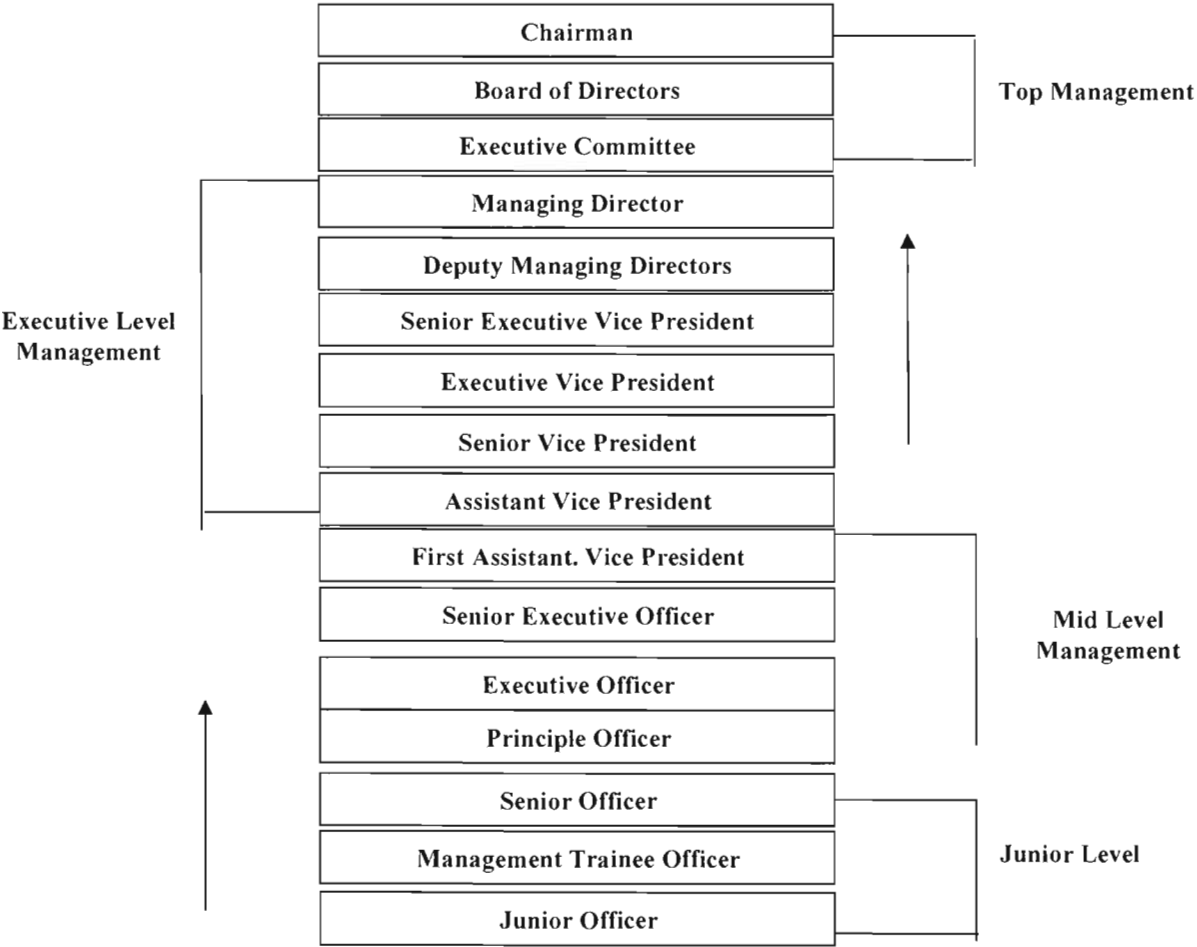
Chairman

Board of Directors

Executive Committee

Top Management

Managing Director

Deputy Managing Directors

Executive Level Management

Senior Executive Vice President

Executive Vice President

Senior Vice President

Assistant Vice President

First Assistant. Vice President

Senior Executive Officer

Mid Level Management

Executive Officer

Principle Officer

Senior Officer

Management Trainee Officer

Junior Level

Junior Officer